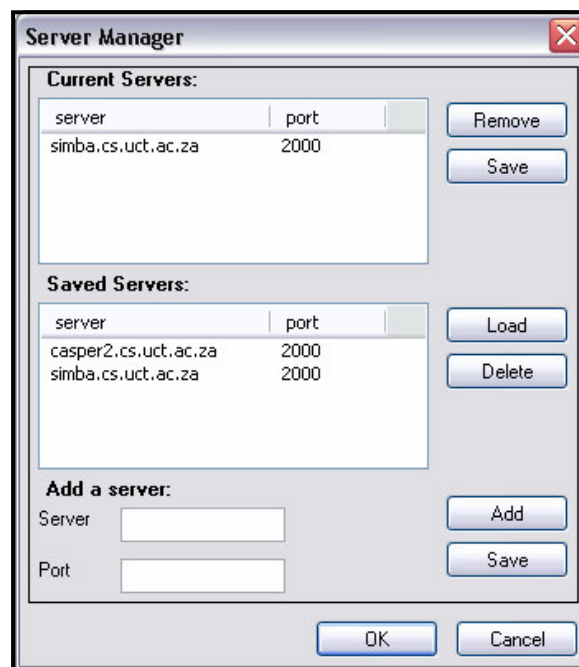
Server Manager

Current Servers:

| server | port |
|---|---|
| simba.cs.uct.ac.za | 2000 |

Remove

Save

Saved Servers:

| server | port |
|---|---|
| casper2.cs.uct.ac.za | 2000 |
| simba.cs.uct.ac.za | 2000 |

Load

Delete

Add a server:

Server

Port

Add

Save

OK

Cancel